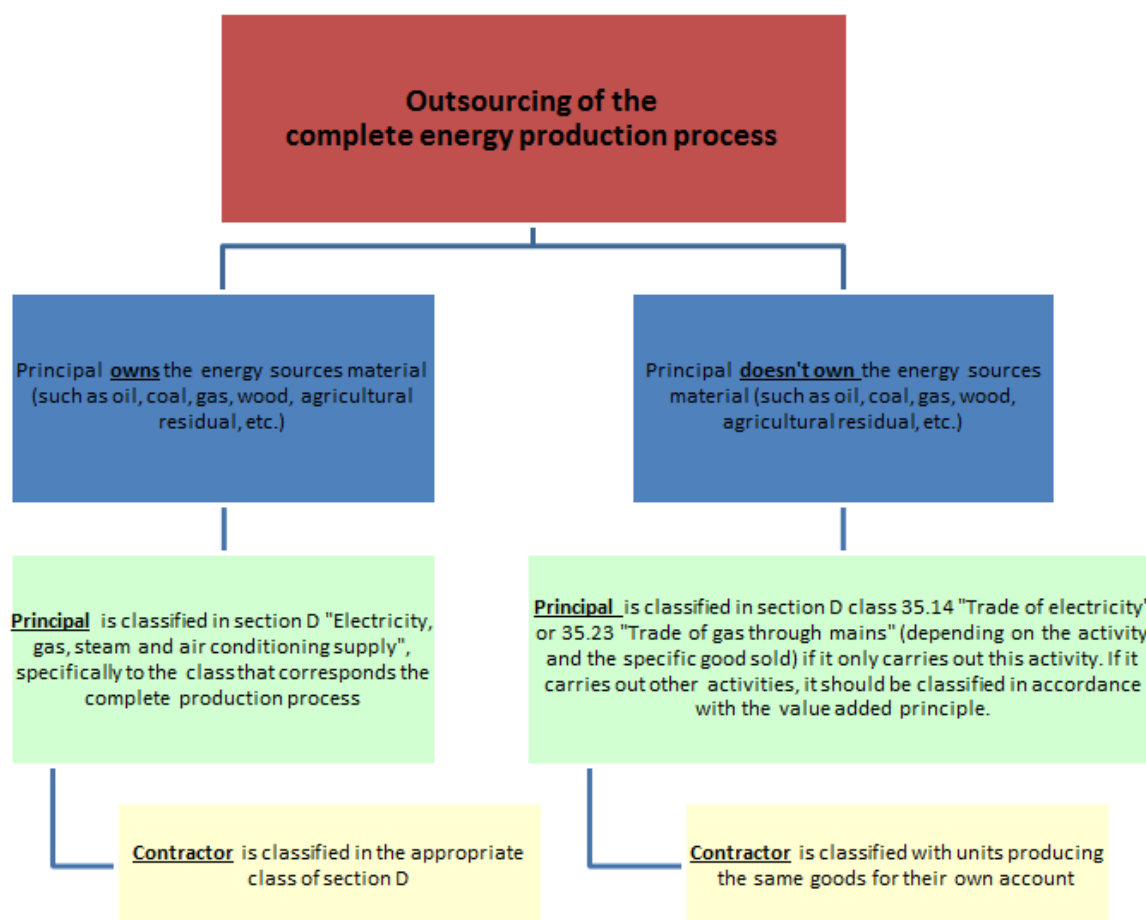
Outsourcing of the complete energy production process

Principal owns the energy sources material (such as oil, coal, gas, wood, agricultural residual, etc.)

Principal doesn't own the energy sources material (such as oil, coal, gas, wood, agricultural residual, etc.)

Principal is classified in section D "Electricity, gas, steam and air conditioning supply", specifically to the class that corresponds the complete production process

Principal is classified in section D class 35.14 "Trade of electricity" or 35.23 "Trade of gas through mains" (depending on the activity and the specific good sold) if it only carries out this activity. If it carries out other activities, it should be classified in accordance with the value added principle.

Contractor is classified in the appropriate class of section D

Contractor is classified with units producing the same goods for their own account